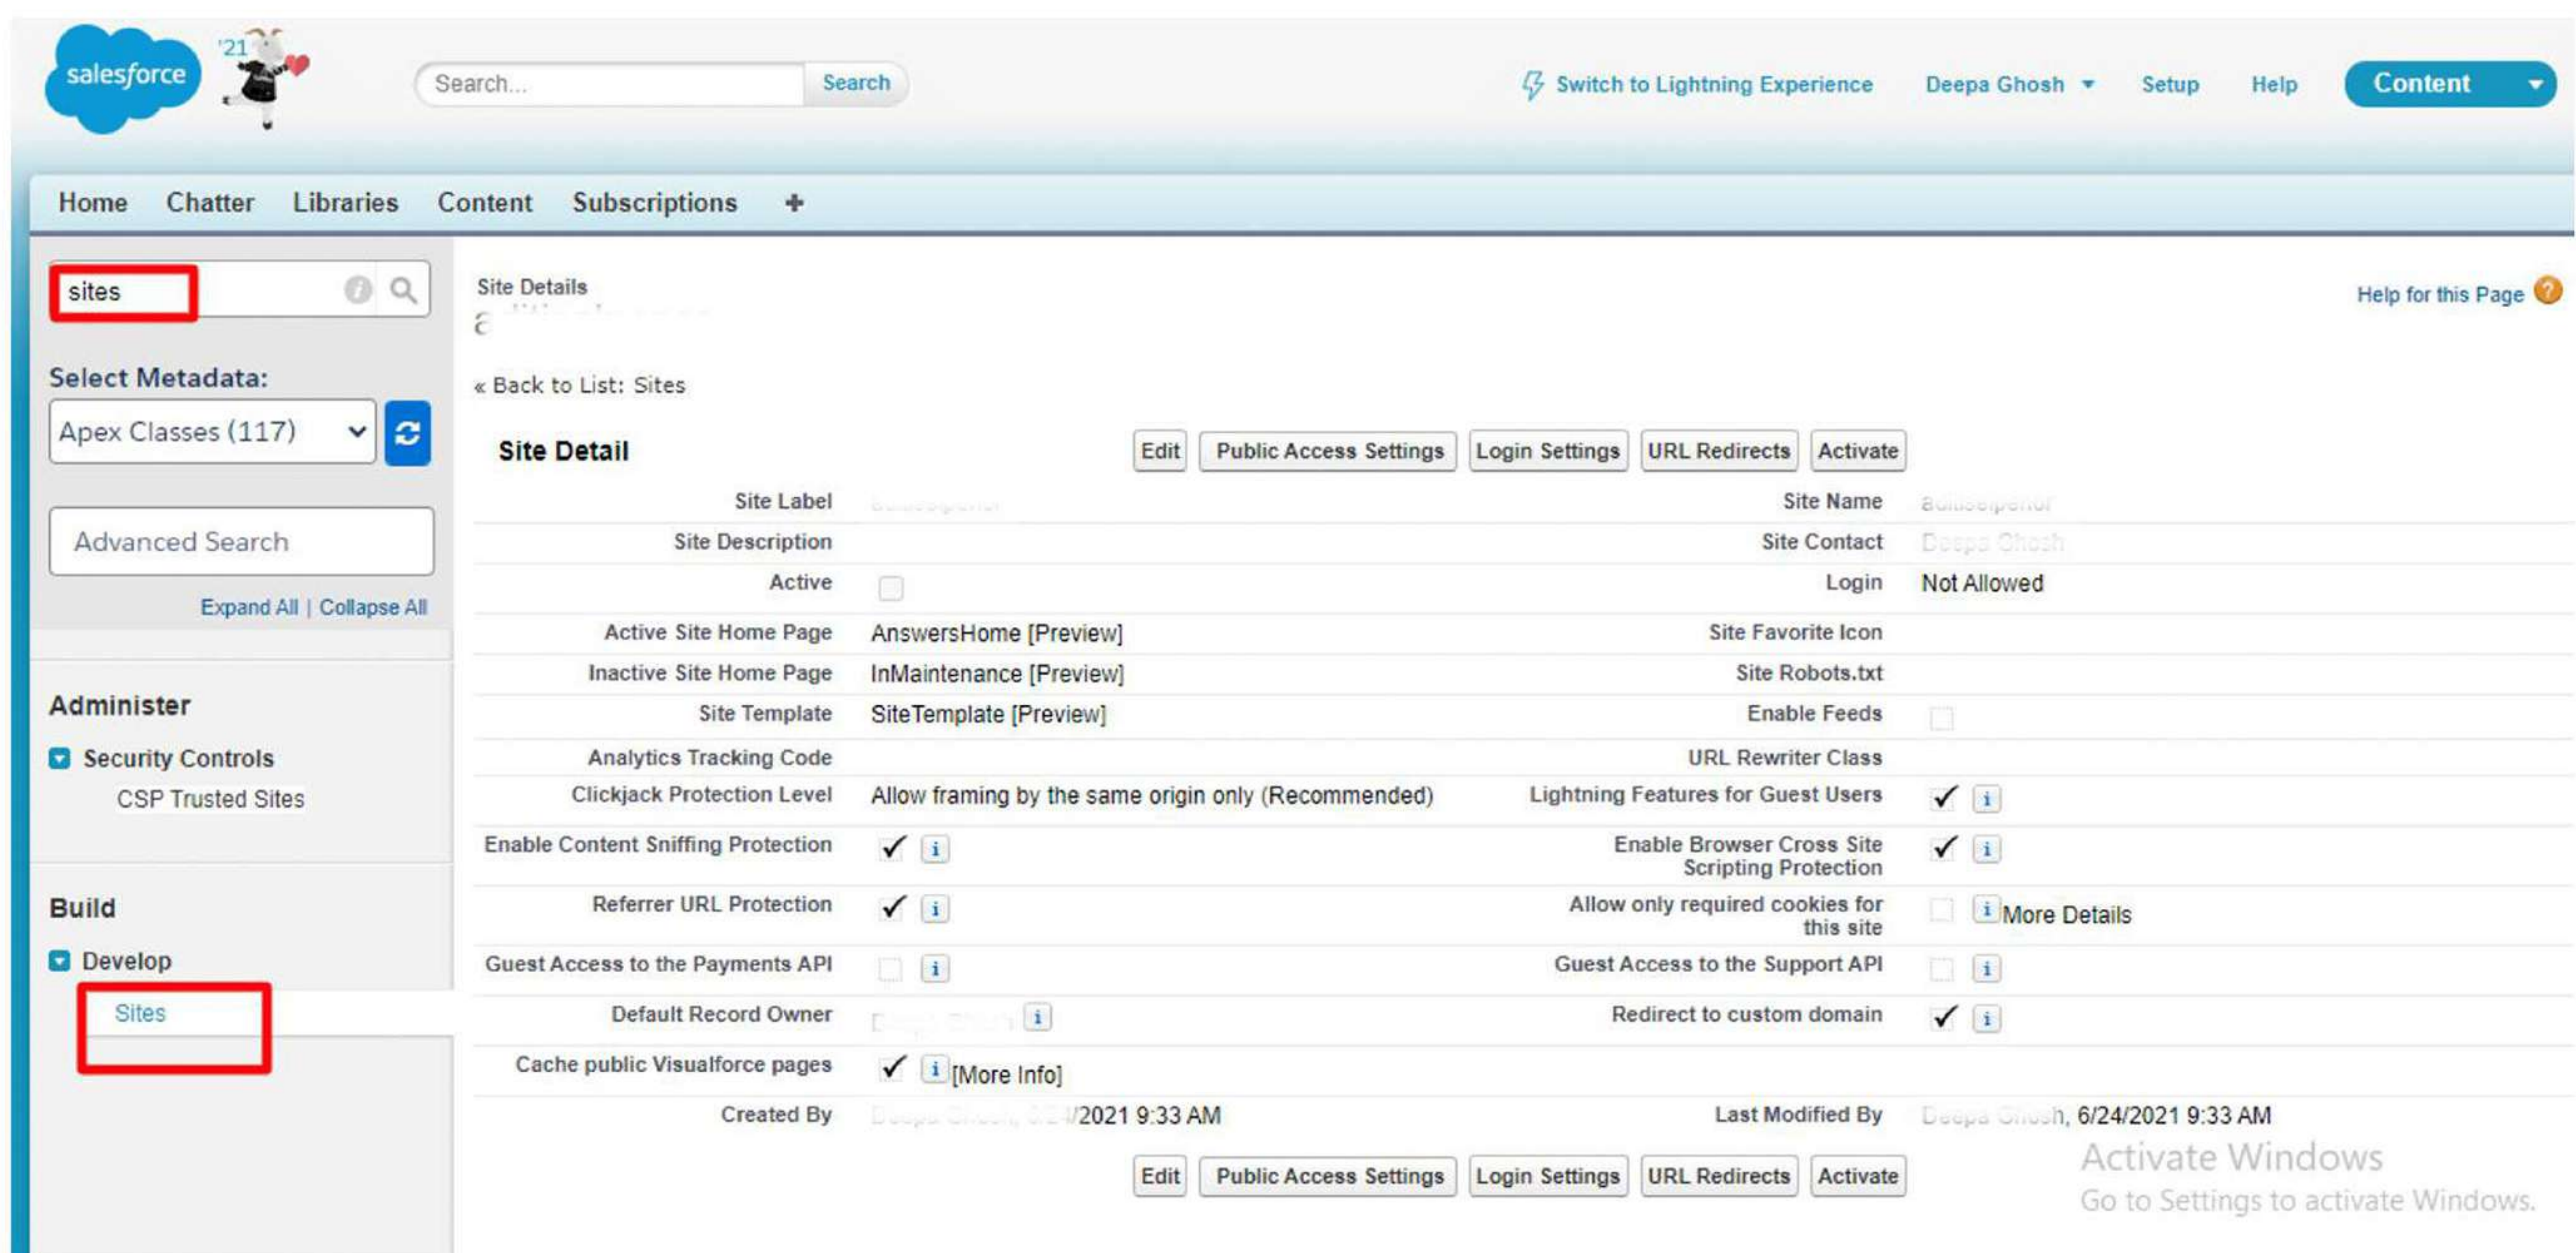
salesforce '21

Search... Search

Switch to Lightning Experience Deepa Ghosh Setup Help Content

Home Chatter Libraries Content Subscriptions +

sites

Select Metadata:

Apex Classes (117)

Advanced Search

Expand All | Collapse All

Administer

Security Controls

CSP Trusted Sites

Build

Develop

Sites

Site Details

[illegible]

Help for this Page

« Back to List: Sites

Site Detail

Edit Public Access Settings Login Settings URL Redirects Activate

| | | | |
|---|---|---|---|
| Site Label | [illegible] | Site Name | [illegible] |
| Site Description | | Site Contact | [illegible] |
| Active | | Login | Not Allowed |
| Active Site Home Page | AnswersHome [Preview] | Site Favorite Icon | |
| Inactive Site Home Page | InMaintenance [Preview] | Site Robots.txt | |
| Site Template | SiteTemplate [Preview] | Enable Feeds | |
| Analytics Tracking Code | | URL Rewriter Class | |
| Clickjack Protection Level | Allow framing by the same origin only (Recommended) | Lightning Features for Guest Users | ✓ i |
| Enable Content Sniffing Protection | ✓ i | Enable Browser Cross Site Scripting Protection | ✓ i |
| Referrer URL Protection | ✓ i | Allow only required cookies for this site | i More Details |
| Guest Access to the Payments API | i | Guest Access to the Support API | i |
| Default Record Owner | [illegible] i | Redirect to custom domain | ✓ i |
| Cache public Visualforce pages | ✓ i [More Info] | | |
| Created By | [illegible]/2021 9:33 AM | Last Modified By | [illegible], 6/24/2021 9:33 AM |

Edit Public Access Settings Login Settings URL Redirects Activate

Activate Windows
Go to Settings to activate Windows.